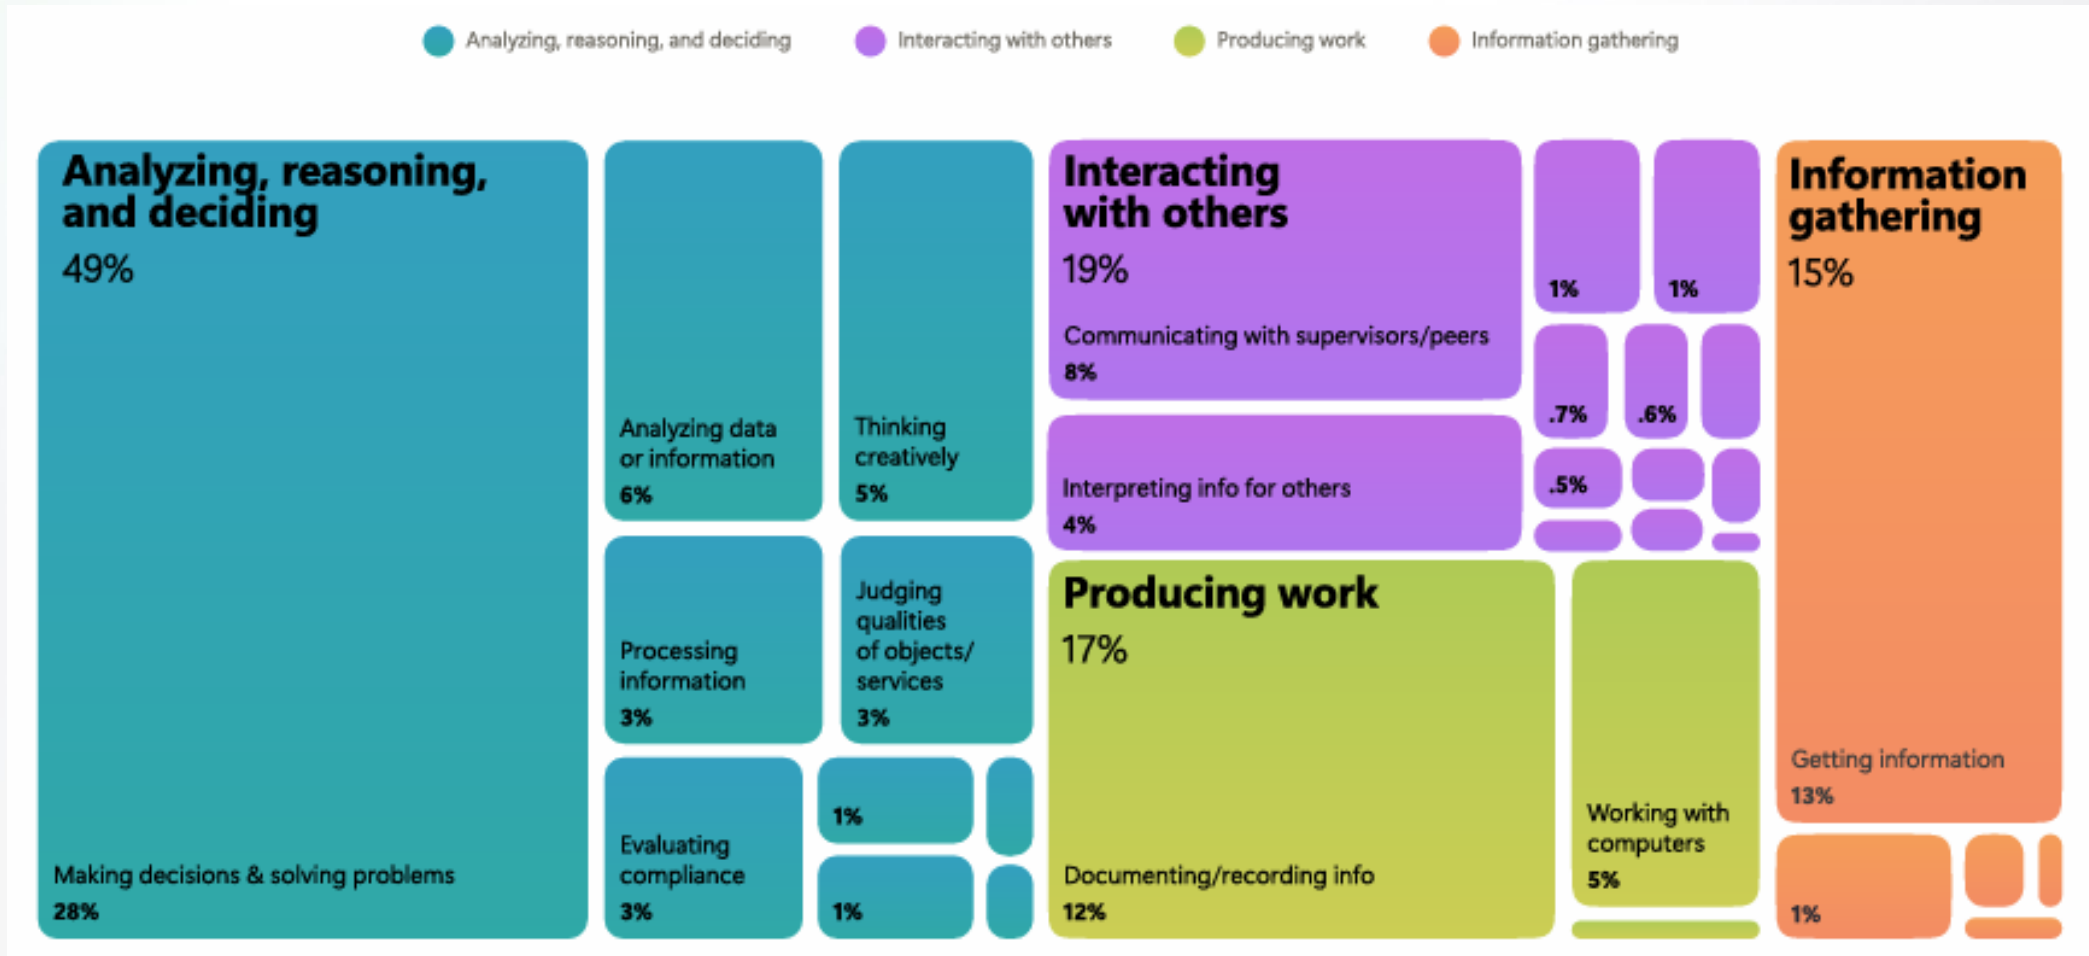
Analyzing, reasoning, and deciding
Interacting with others
Producing work
Information gathering

Analyzing, reasoning, and deciding
49%

Making decisions & solving problems
28%

Analyzing data or information
6%

Thinking creatively
5%

Processing information
3%

Judging qualities of objects/ services
3%

Evaluating compliance
3%

1%

1%

Interacting with others
19%

Communicating with supervisors/peers
8%

Interpreting info for others
4%

1%

1%

.7%

.6%

.5%

Producing work
17%

Documenting/recording info
12%

Working with computers
5%

Information gathering
15%

Getting information
13%

1%